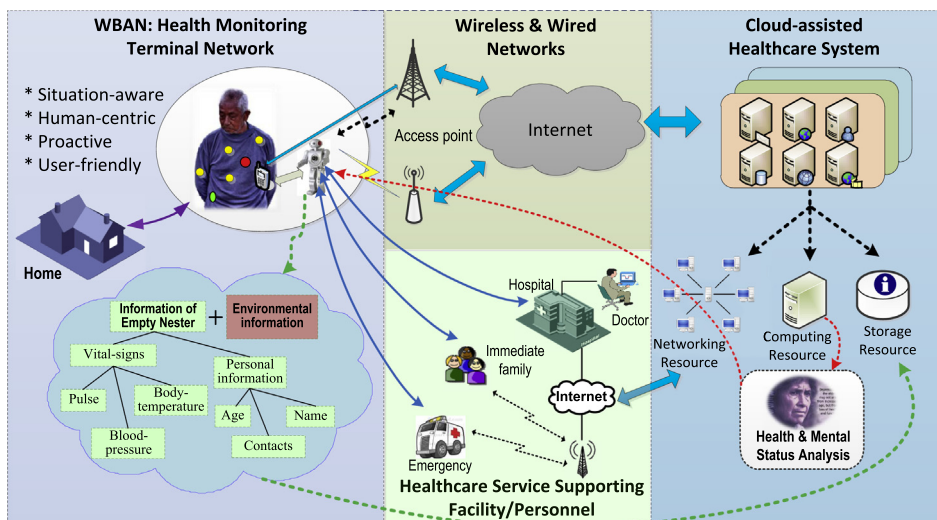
WBAN: Health Monitoring Terminal Network

* Situation-aware
* Human-centric
* Proactive
* User-friendly

Home

Information of Empty Nester + Environmental information

Vital-signs

Pulse

Body-temperature

Blood-pressure

Personal information

Age

Name

Contacts

Wireless & Wired Networks

Access point

Internet

Hospital

Doctor

Immediate family

Internet

Emergency

Healthcare Service Supporting Facility/Personnel

Cloud-assisted Healthcare System

Networking Resource

Computing Resource

Storage Resource

Health & Mental Status Analysis